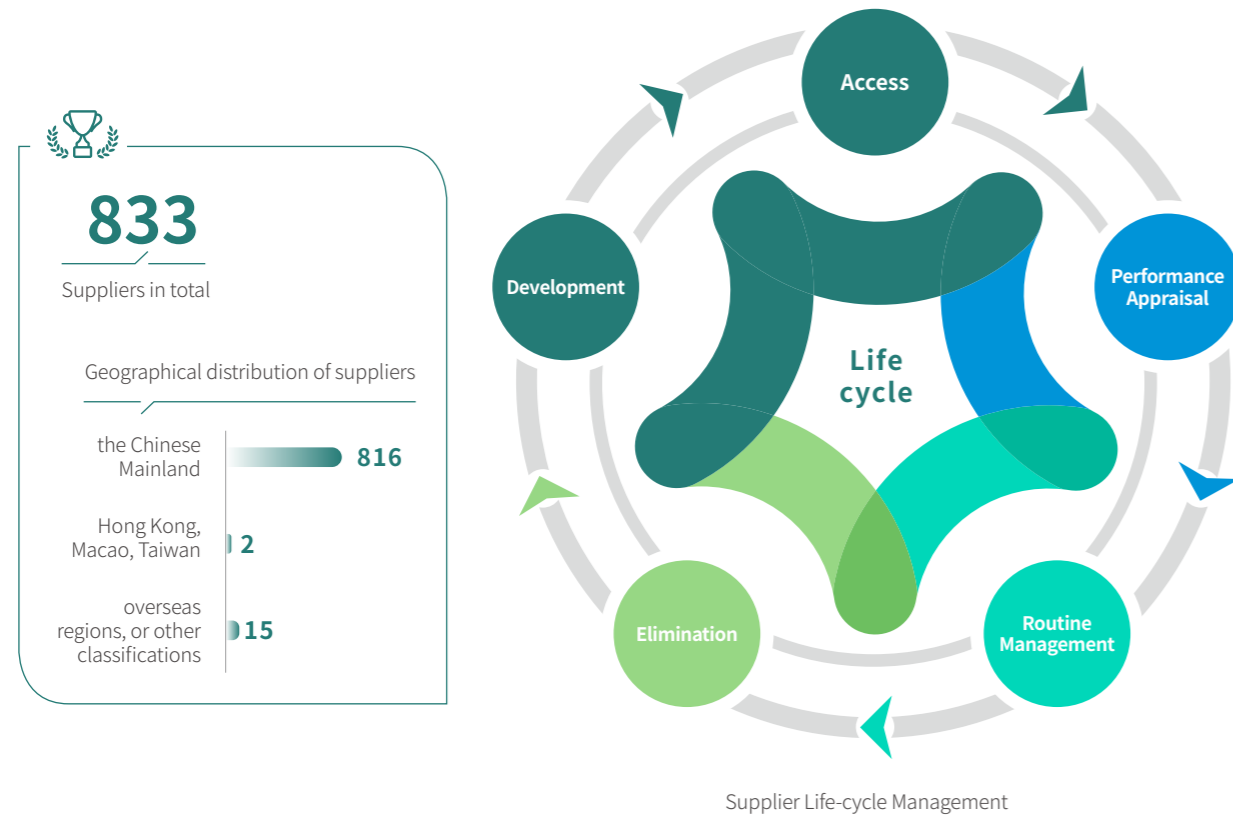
833

Suppliers in total

Geographical distribution of suppliers

the Chinese Mainland 816

Hong Kong, Macao, Taiwan 2

overseas regions, or other classifications 15

Access

Performance Appraisal

Routine Management

Elimination

Development

Life cycle

Supplier Life-cycle Management